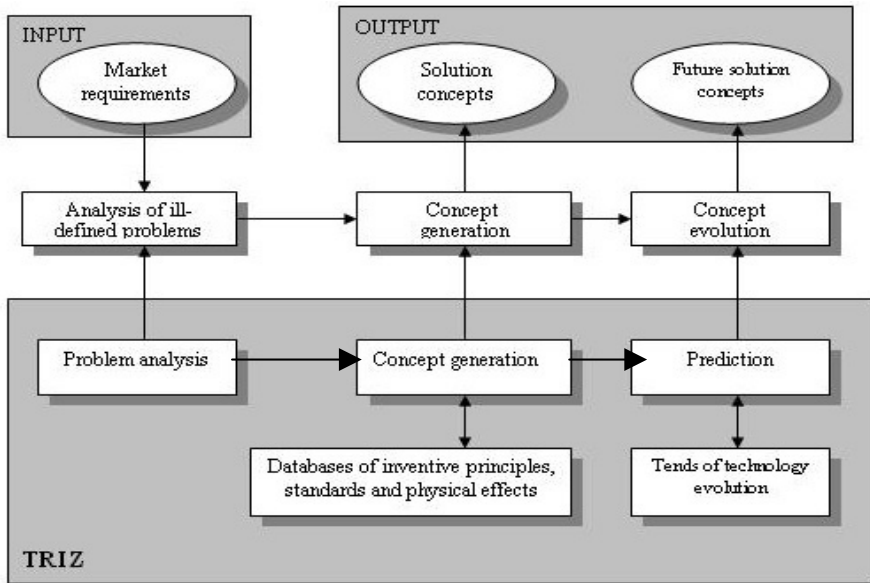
INPUT

Market requirements

OUTPUT

Solution concepts

Future solution concepts

Analysis of ill-defined problems

Concept generation

Concept evolution

Problem analysis

Concept generation

Prediction

Databases of inventive principles, standards and physical effects

Tends of technology evolution

TRIZ